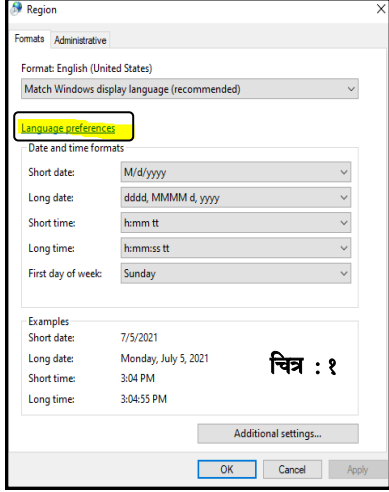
Region

Formats Administrative

Format: English (United States)

Match Windows display language (recommended)

Language preferences

Date and time formats

| | |
|---|---|
| Short date: | M/d/yyyy |
| Long date: | dddd, MMMM d, yyyy |
| Short time: | h:mm tt |
| Long time: | h:mm:ss tt |
| First day of week: | Sunday |

Examples

| | |
|---|---|
| Short date: | 7/5/2021 |
| Long date: | Monday, July 5, 2021 |
| Short time: | 3:04 PM |
| Long time: | 3:04:55 PM |

चित्र : १

Additional settings...

OK Cancel Apply